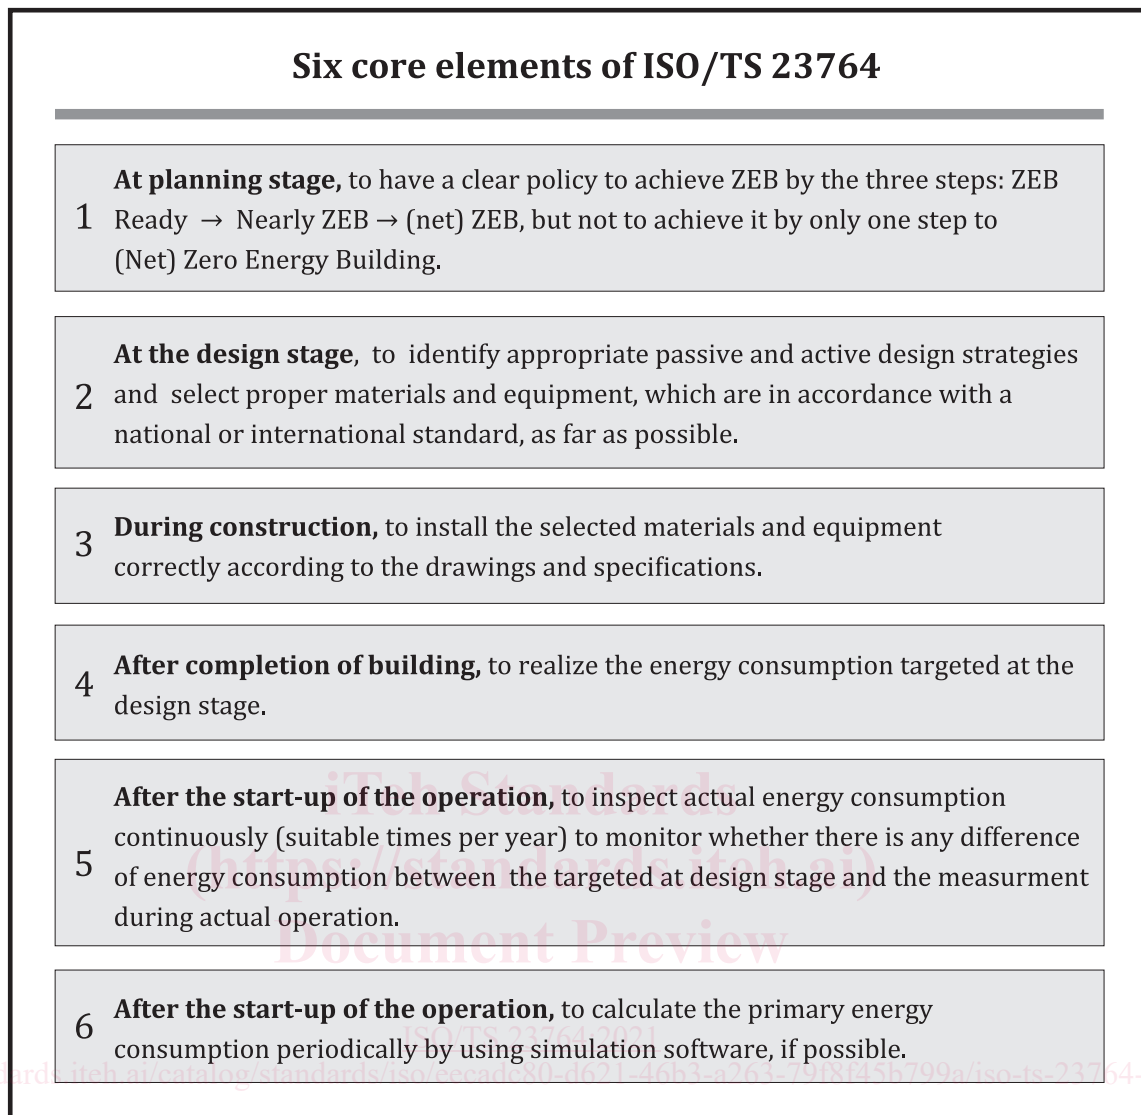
Six core elements of ISO/TS 23764

1 **At planning stage,** to have a clear policy to achieve ZEB by the three steps: ZEB Ready → Nearly ZEB → (net) ZEB, but not to achieve it by only one step to (Net) Zero Energy Building.

2 **At the design stage**, to identify appropriate passive and active design strategies and select proper materials and equipment, which are in accordance with a national or international standard, as far as possible.

3 **During construction,** to install the selected materials and equipment correctly according to the drawings and specifications.

4 **After completion of building,** to realize the energy consumption targeted at the design stage.

5 **After the start-up of the operation,** to inspect actual energy consumption continuously (suitable times per year) to monitor whether there is any difference of energy consumption between the targeted at design stage and the measurment during actual operation.

iTeh Standards
(https://standards.iteh.ai)
Document Preview

6 **After the start-up of the operation,** to calculate the primary energy consumption periodically by using simulation software, if possible.

ISO/TS 23764:2021
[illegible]ards.iteh.ai/catalog/standards/iso/eecadc80-d621-46b3-a263-79f8f45b799a/iso-ts-23764-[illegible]